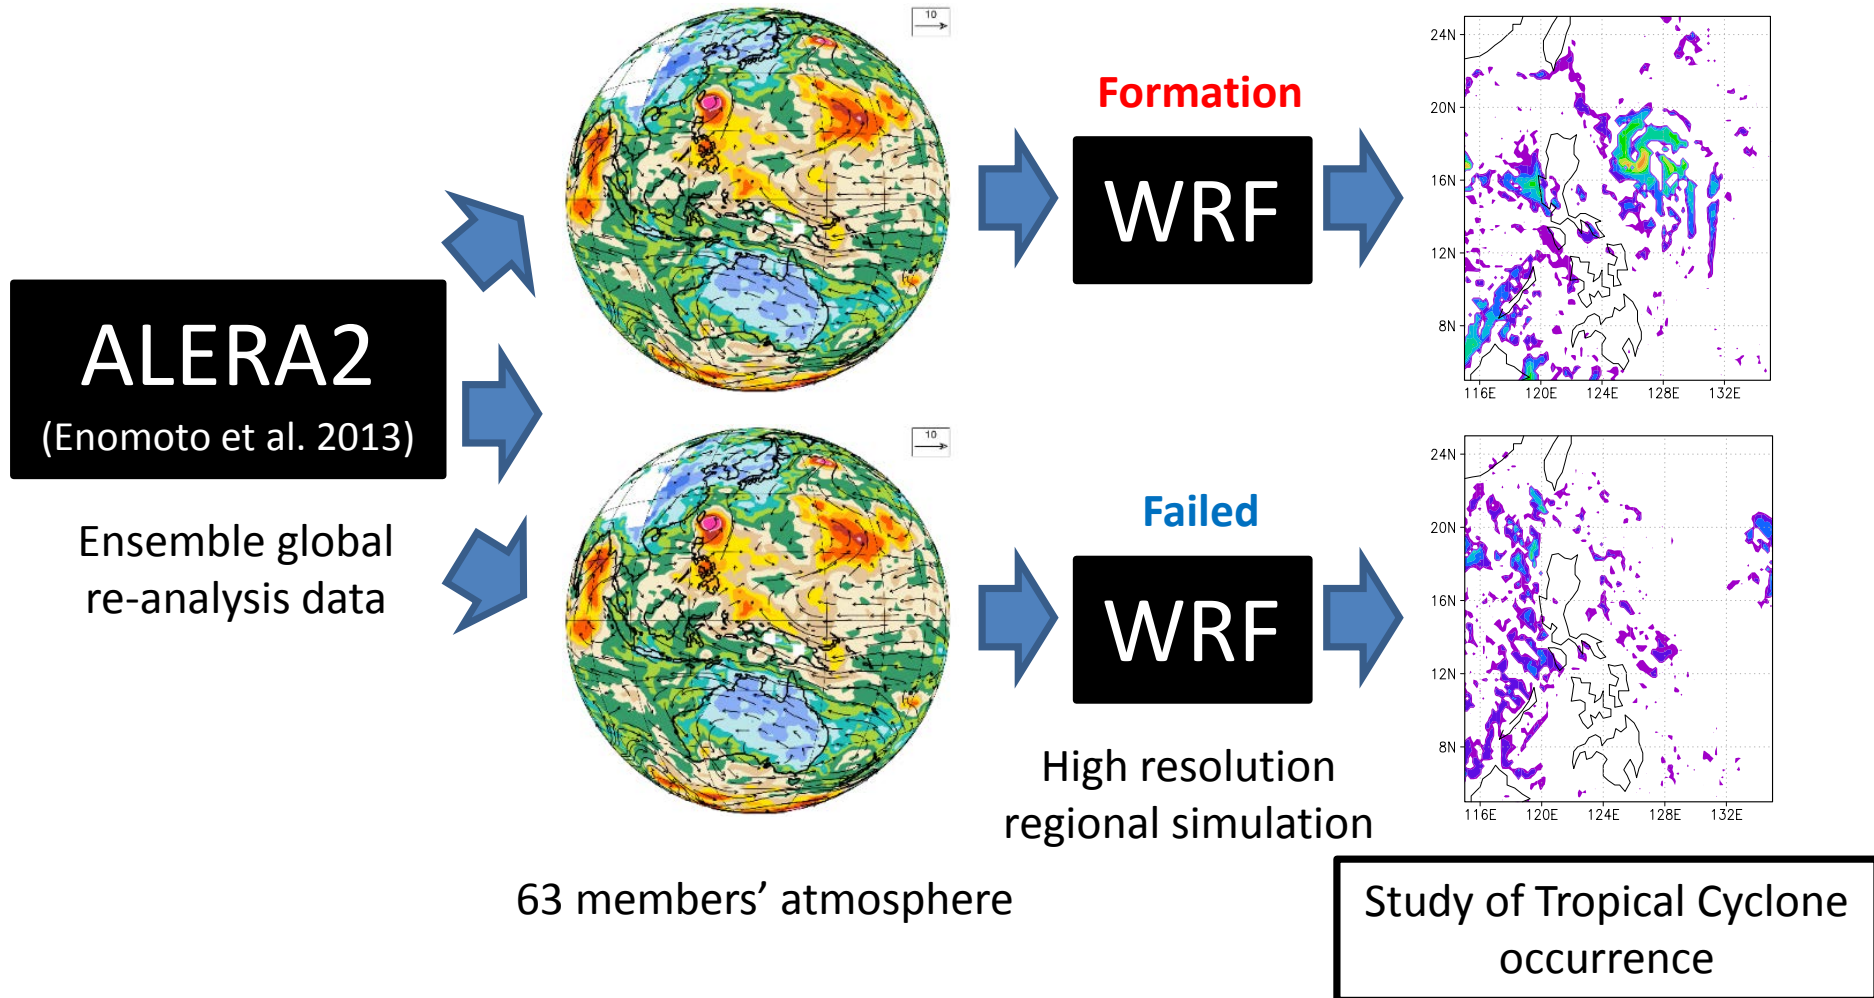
ALERA2
(Enomoto et al. 2013)

Ensemble global re-analysis data

10

10

63 members' atmosphere

Formation

WRF

Failed

WRF

High resolution regional simulation

24N
20N
16N
12N
8N
116E 120E 124E 128E 132E

24N
20N
16N
12N
8N
116E 120E 124E 128E 132E

Study of Tropical Cyclone occurrence